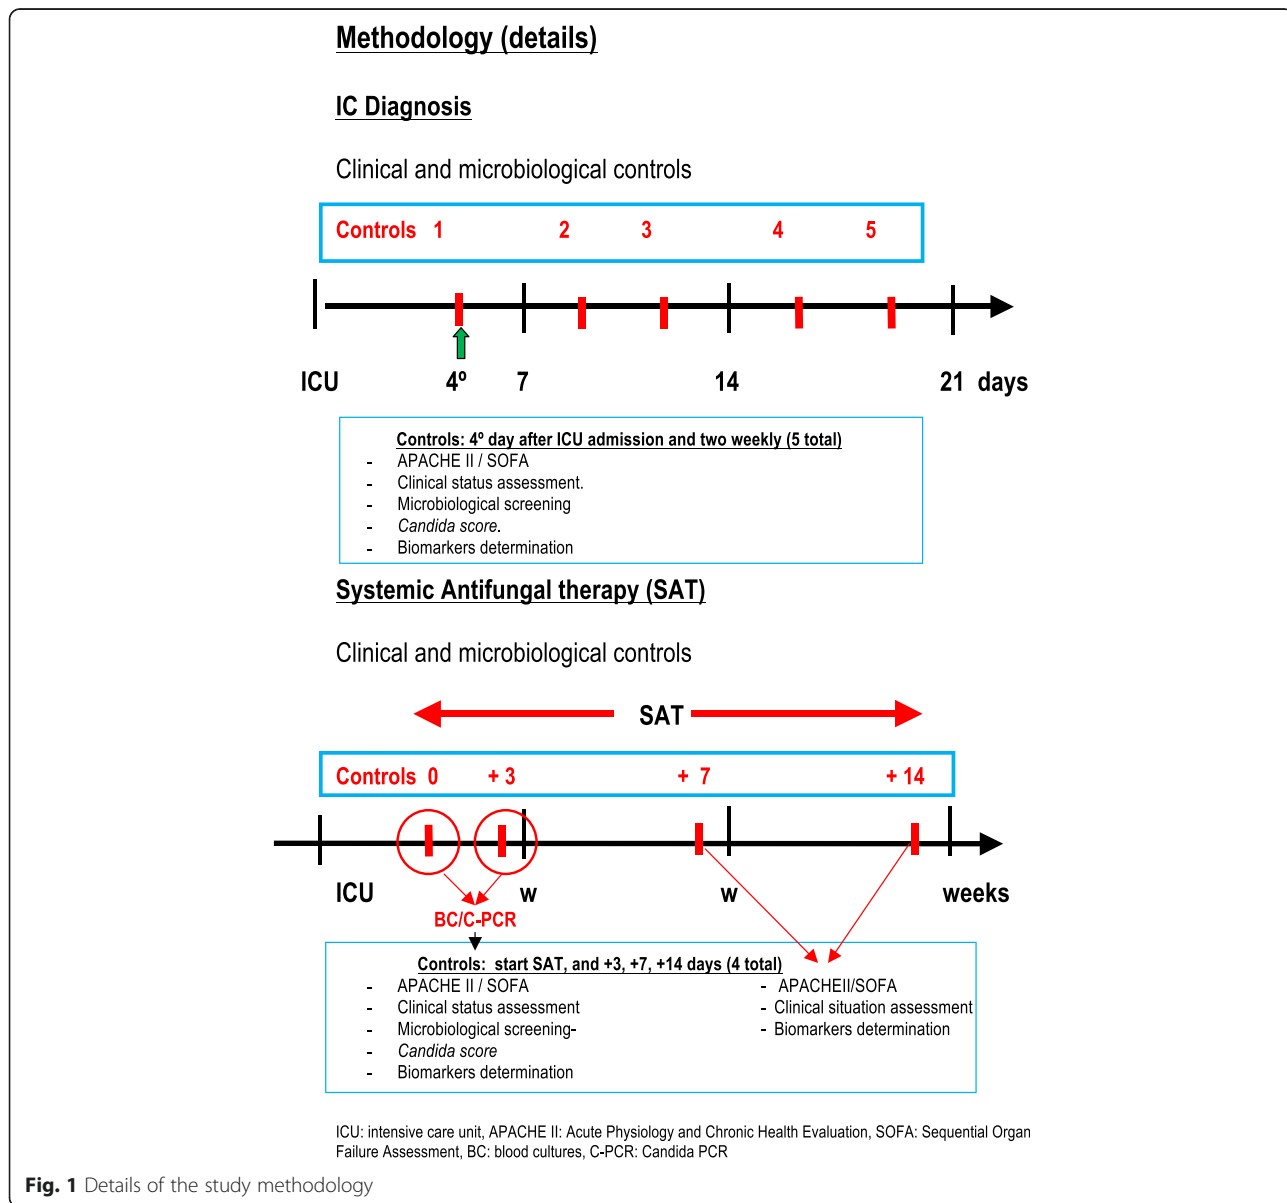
Methodology (details)

IC Diagnosis

Clinical and microbiological controls

Controls 1 2 3 4 5

ICU 4º 7 14 21 days

Controls: 4º day after ICU admission and two weekly (5 total)
- APACHE II / SOFA
- Clinical status assessment.
- Microbiological screening
- Candida score.
- Biomarkers determination

Systemic Antifungal therapy (SAT)

Clinical and microbiological controls

SAT

Controls 0 + 3 + 7 + 14

ICU w w weeks

BC/C-PCR

Controls: start SAT, and +3, +7, +14 days (4 total)
- APACHE II / SOFA
- Clinical status assessment
- Microbiological screening-
- Candida score
- Biomarkers determination

- APACHEII/SOFA
- Clinical situation assessment
- Biomarkers determination

ICU: intensive care unit, APACHE II: Acute Physiology and Chronic Health Evaluation, SOFA: Sequential Organ Failure Assessment, BC: blood cultures, C-PCR: Candida PCR

Fig. 1 Details of the study methodology